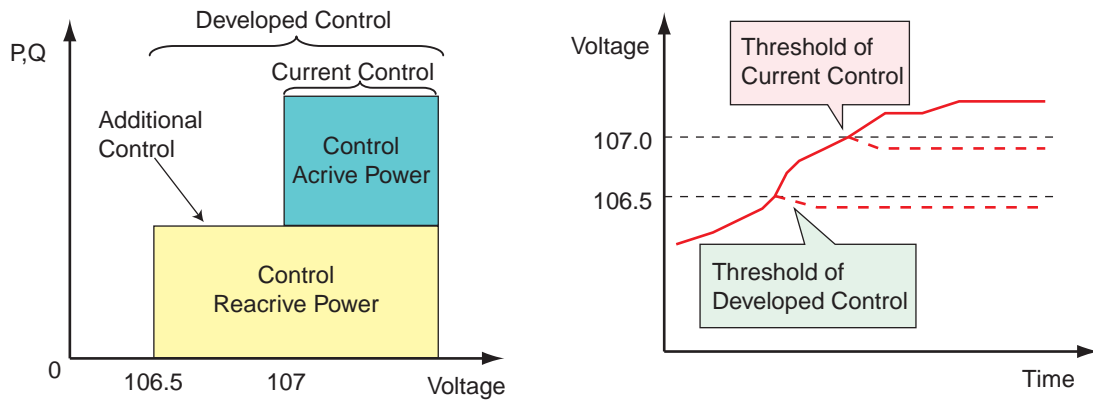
Developed Control

P,Q

Current Control

Additional Control

Control Acrive Power

Control Reacrive Power

0

106.5

107

Voltage

Voltage

Threshold of Current Control

107.0

106.5

Threshold of Developed Control

Time